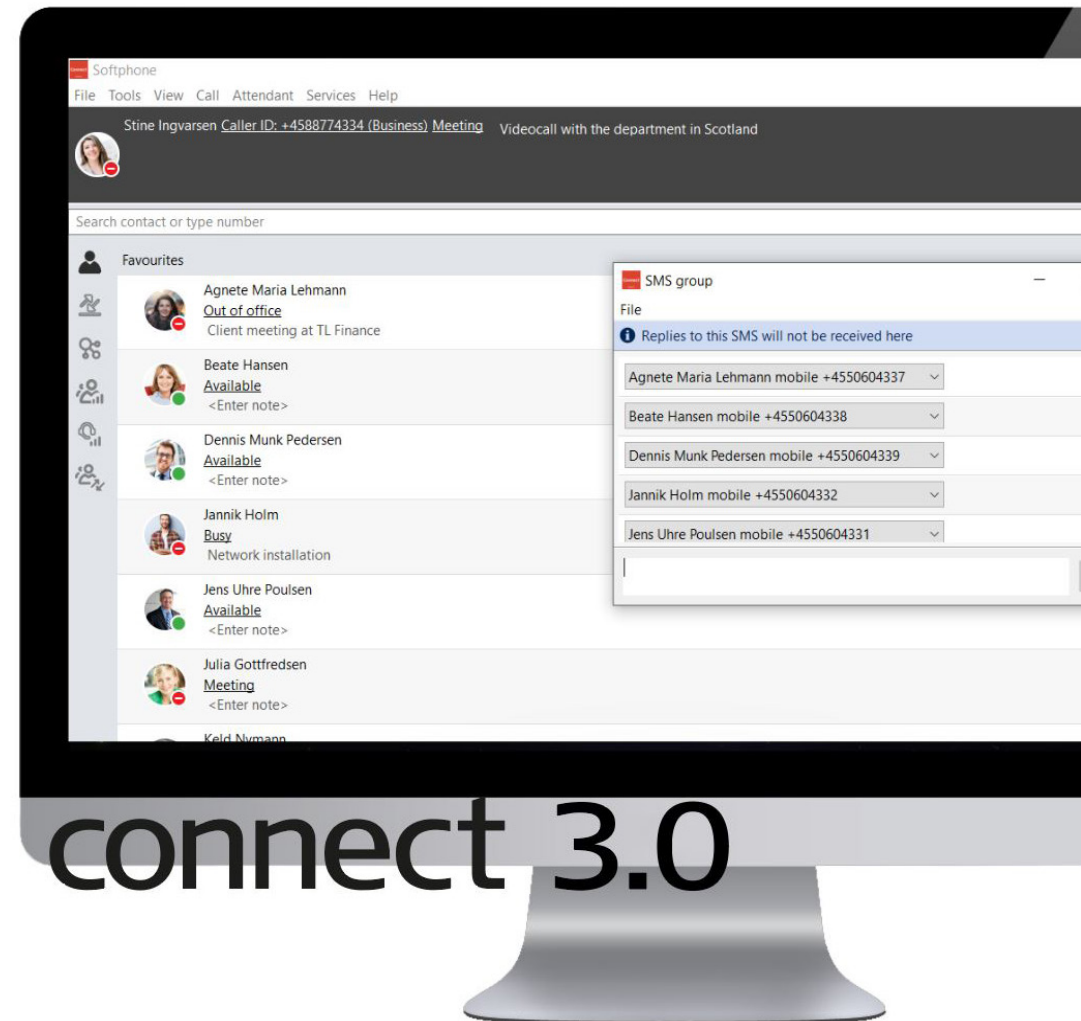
Softphone
File Tools View Call Attendant Services Help

Stine Ingvarsen Caller ID: +4588774334 (Business) Meeting Videocall with the department in Scotland

Search contact or type number

Favourites

Agnete Maria Lehmann
Out of office
Client meeting at TL Finance

Beate Hansen
Available
<Enter note>

Dennis Munk Pedersen
Available
<Enter note>

Jannik Holm
Busy
Network installation

Jens Uhre Poulsen
Available
<Enter note>

Julia Gottfredsen
Meeting
<Enter note>

Keld Nymann

SMS group
File
Replies to this SMS will not be received here

Agnete Maria Lehmann mobile +4550604337
Beate Hansen mobile +4550604338
Dennis Munk Pedersen mobile +4550604339
Jannik Holm mobile +4550604332
Jens Uhre Poulsen mobile +4550604331

connect 3.0